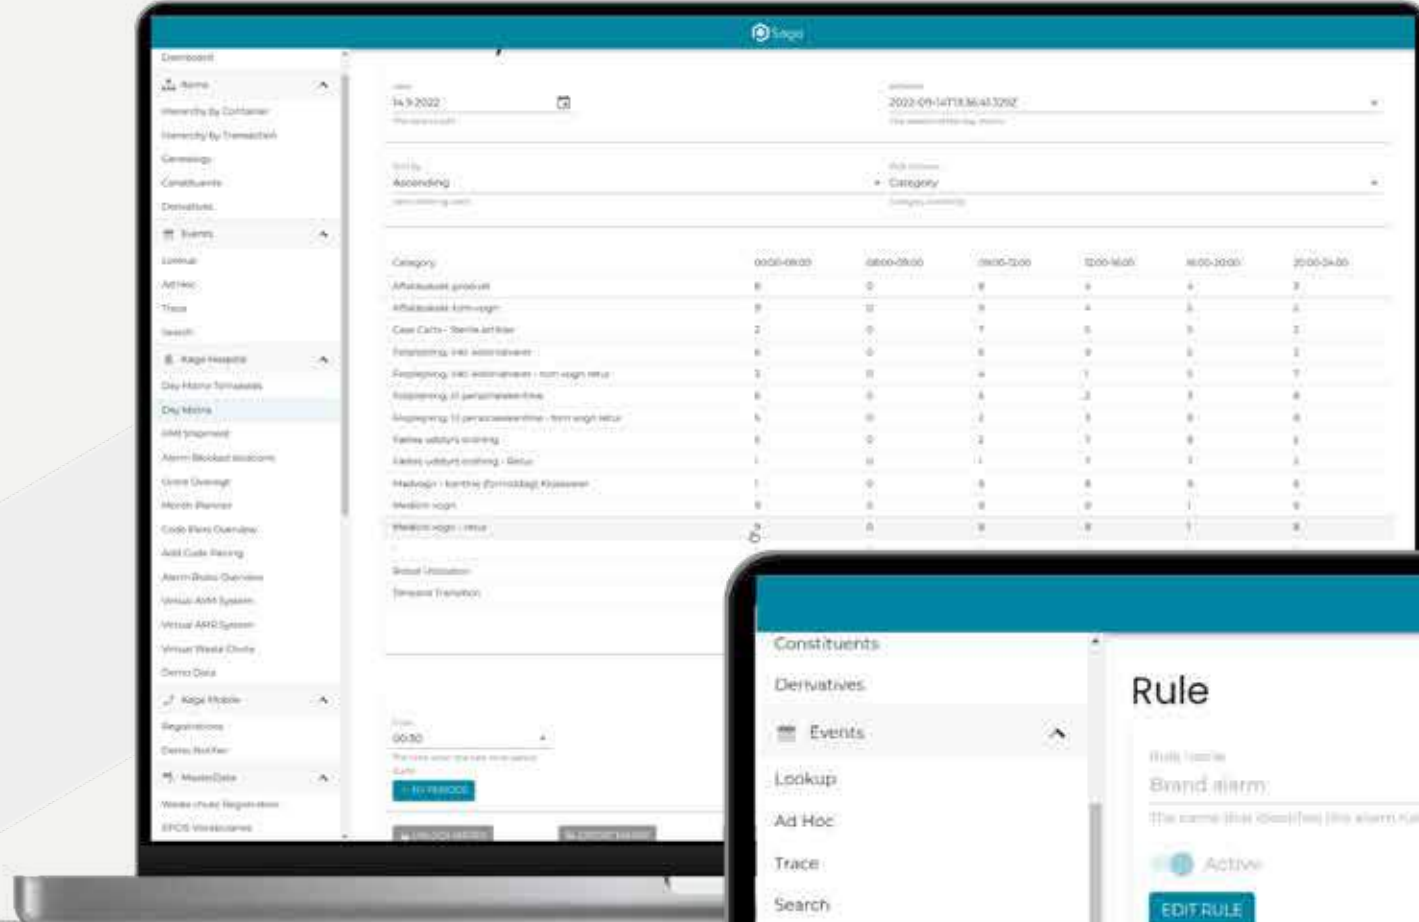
Saga

Dashboard
Items
Hierarchy by Container
Hierarchy by Transaction
Genealogy
Constituents
Derivatives
Events
Lookup
Ad Hoc
Trace
Search
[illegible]
Day Matrix
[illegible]

14.9.2022
2022-09-14T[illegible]

Ascending
Category

| Category | 00:00-06:00 | 06:00-09:00 | 09:00-12:00 | 12:00-16:00 | 16:00-20:00 | 20:00-24:00 |
|---|---|---|---|---|---|---|
| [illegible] | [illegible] | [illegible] | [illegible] | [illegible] | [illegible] | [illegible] |

00:30

Constituents
Derivatives
Events
Lookup
Ad Hoc
Trace
Search

Rule
Rule name
Brand alarm
The name that identifies this alarm rule
Active
EDIT RULE